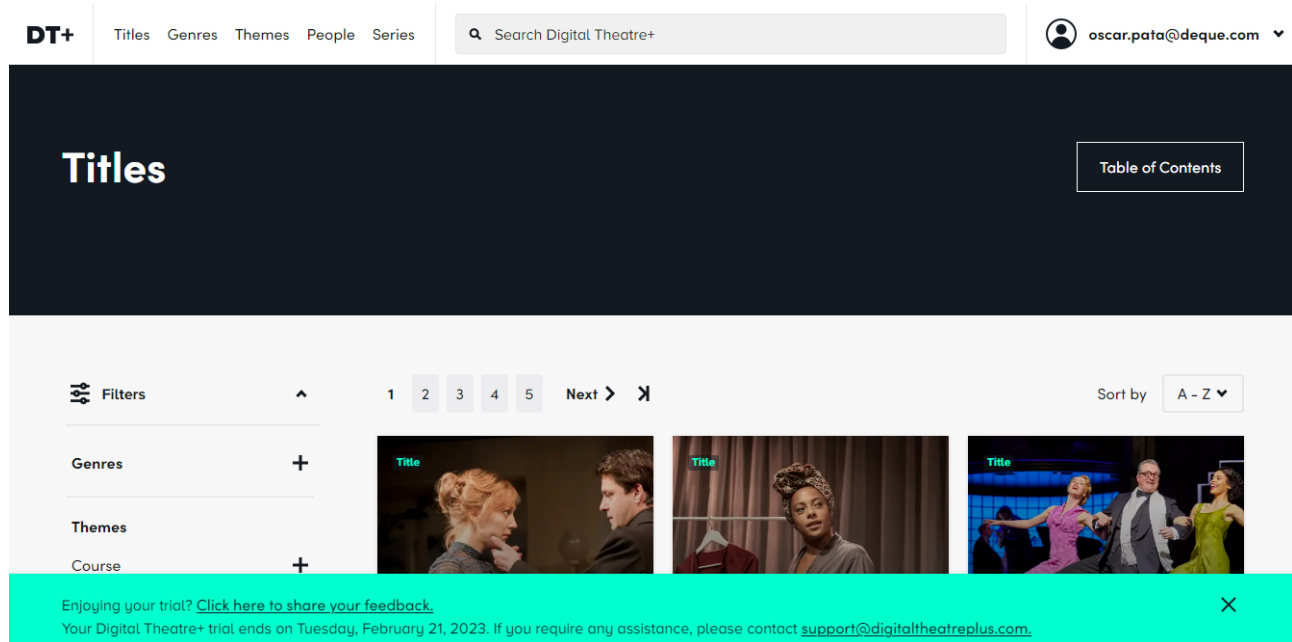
DT+ Titles Genres Themes People Series

Search Digital Theatre+

oscar.pata@deque.com

Titles

Table of Contents

Filters

1 2 3 4 5 Next

Sort by A - Z

Genres

Themes

Course

Title

Title

Title

Enjoying your trial? Click here to share your feedback.

Your Digital Theatre+ trial ends on Tuesday, February 21, 2023. If you require any assistance, please contact support@digitaltheatreplus.com.